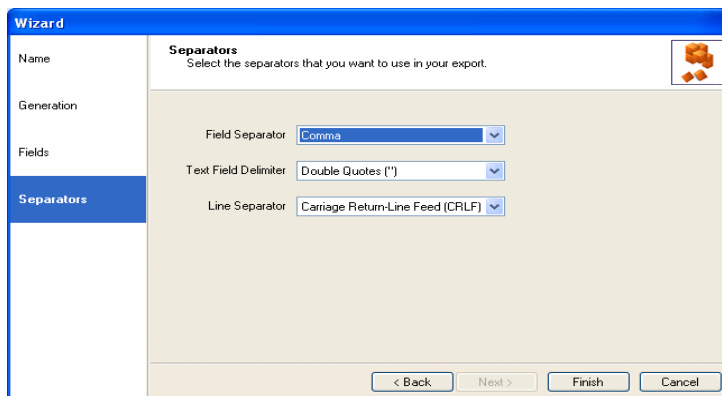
Wizard

Name

Generation

Fields

Separators

Separators
Select the separators that you want to use in your export.

Field Separator Comma

Text Field Delimiter Double Quotes (")

Line Separator Carriage Return-Line Feed (CRLF)

< Back Next > Finish Cancel